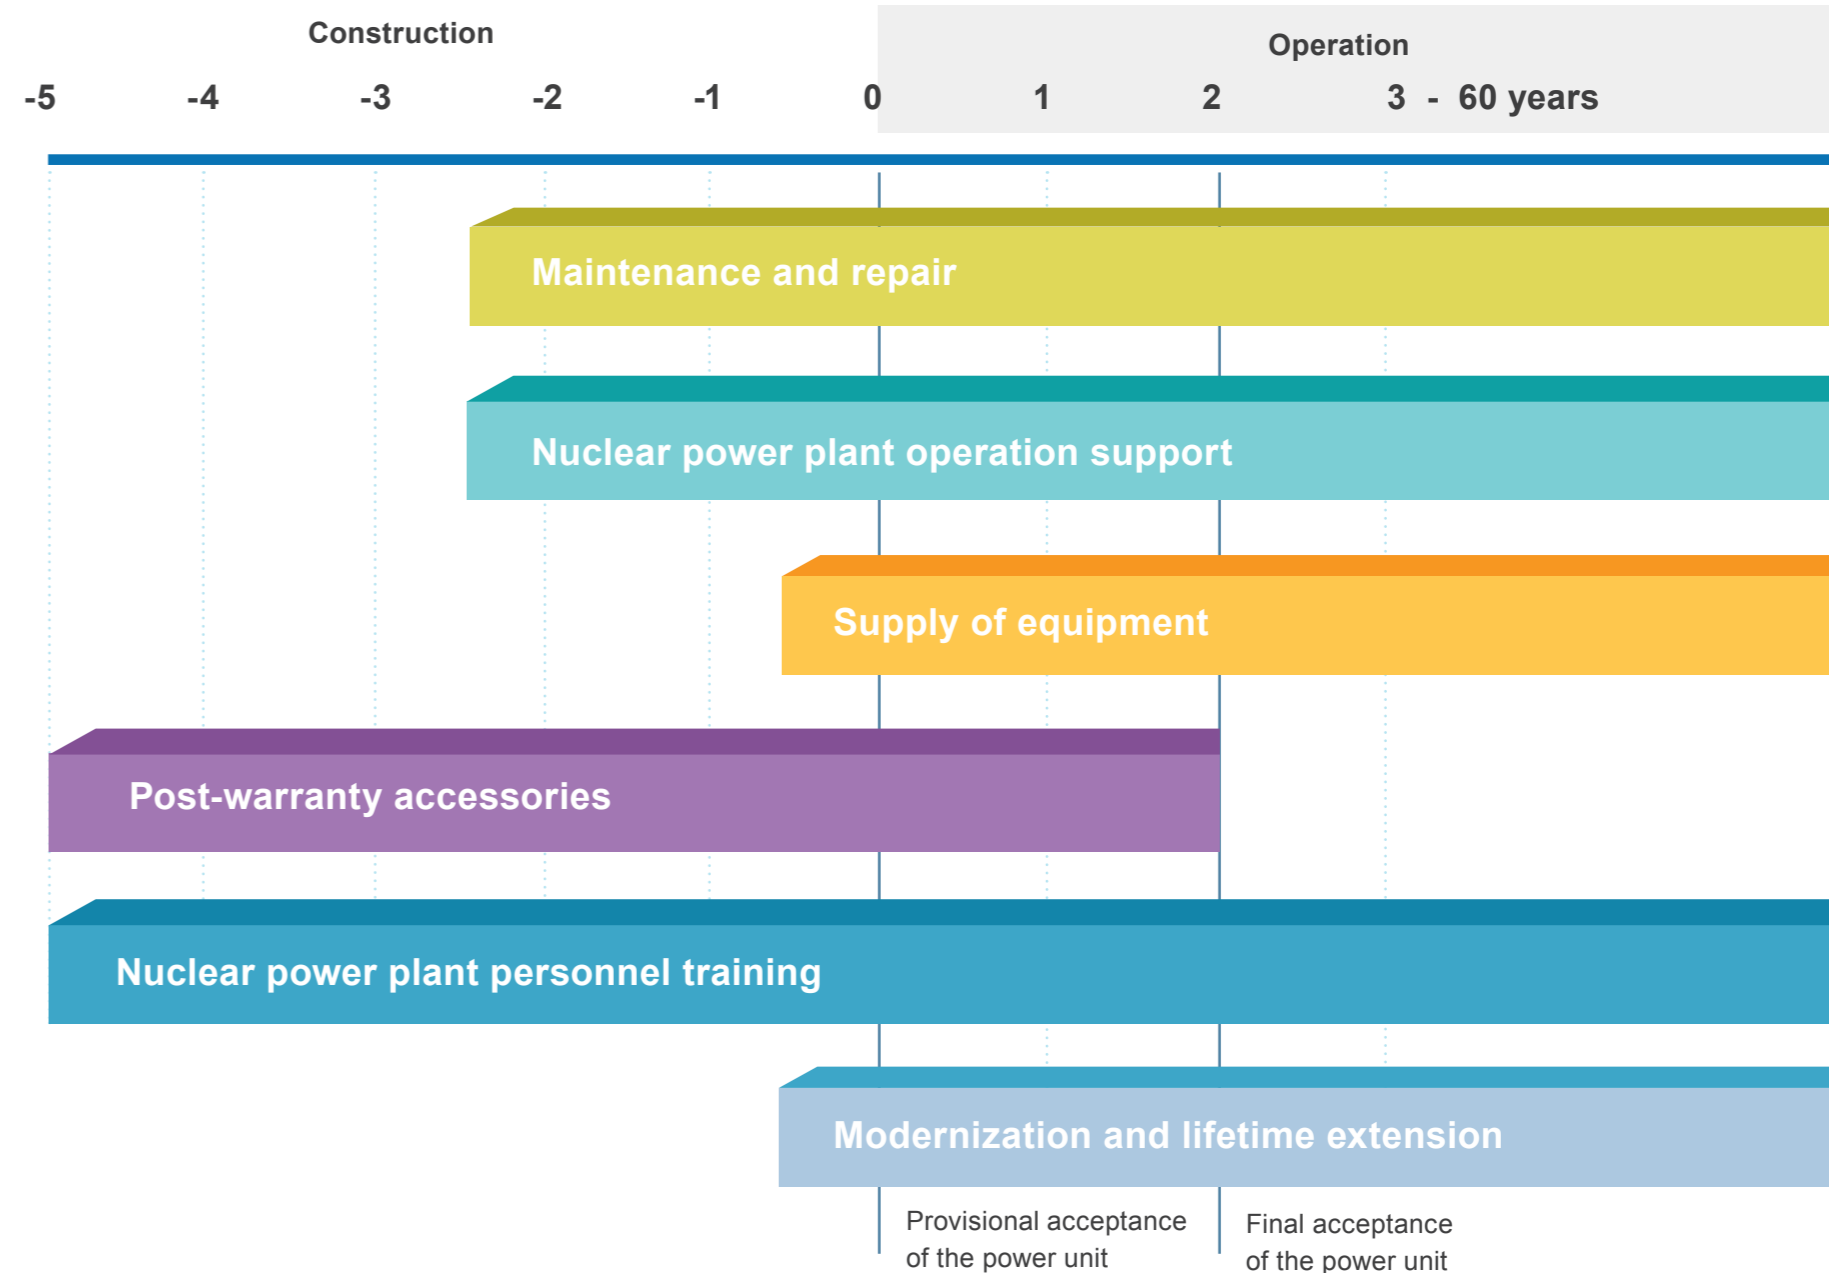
Construction

Operation

-5 -4 -3 -2 -1 0 1 2 3 - 60 years

Maintenance and repair

Nuclear power plant operation support

Supply of equipment

Post-warranty accessories

Nuclear power plant personnel training

Modernization and lifetime extension

Provisional acceptance of the power unit

Final acceptance of the power unit